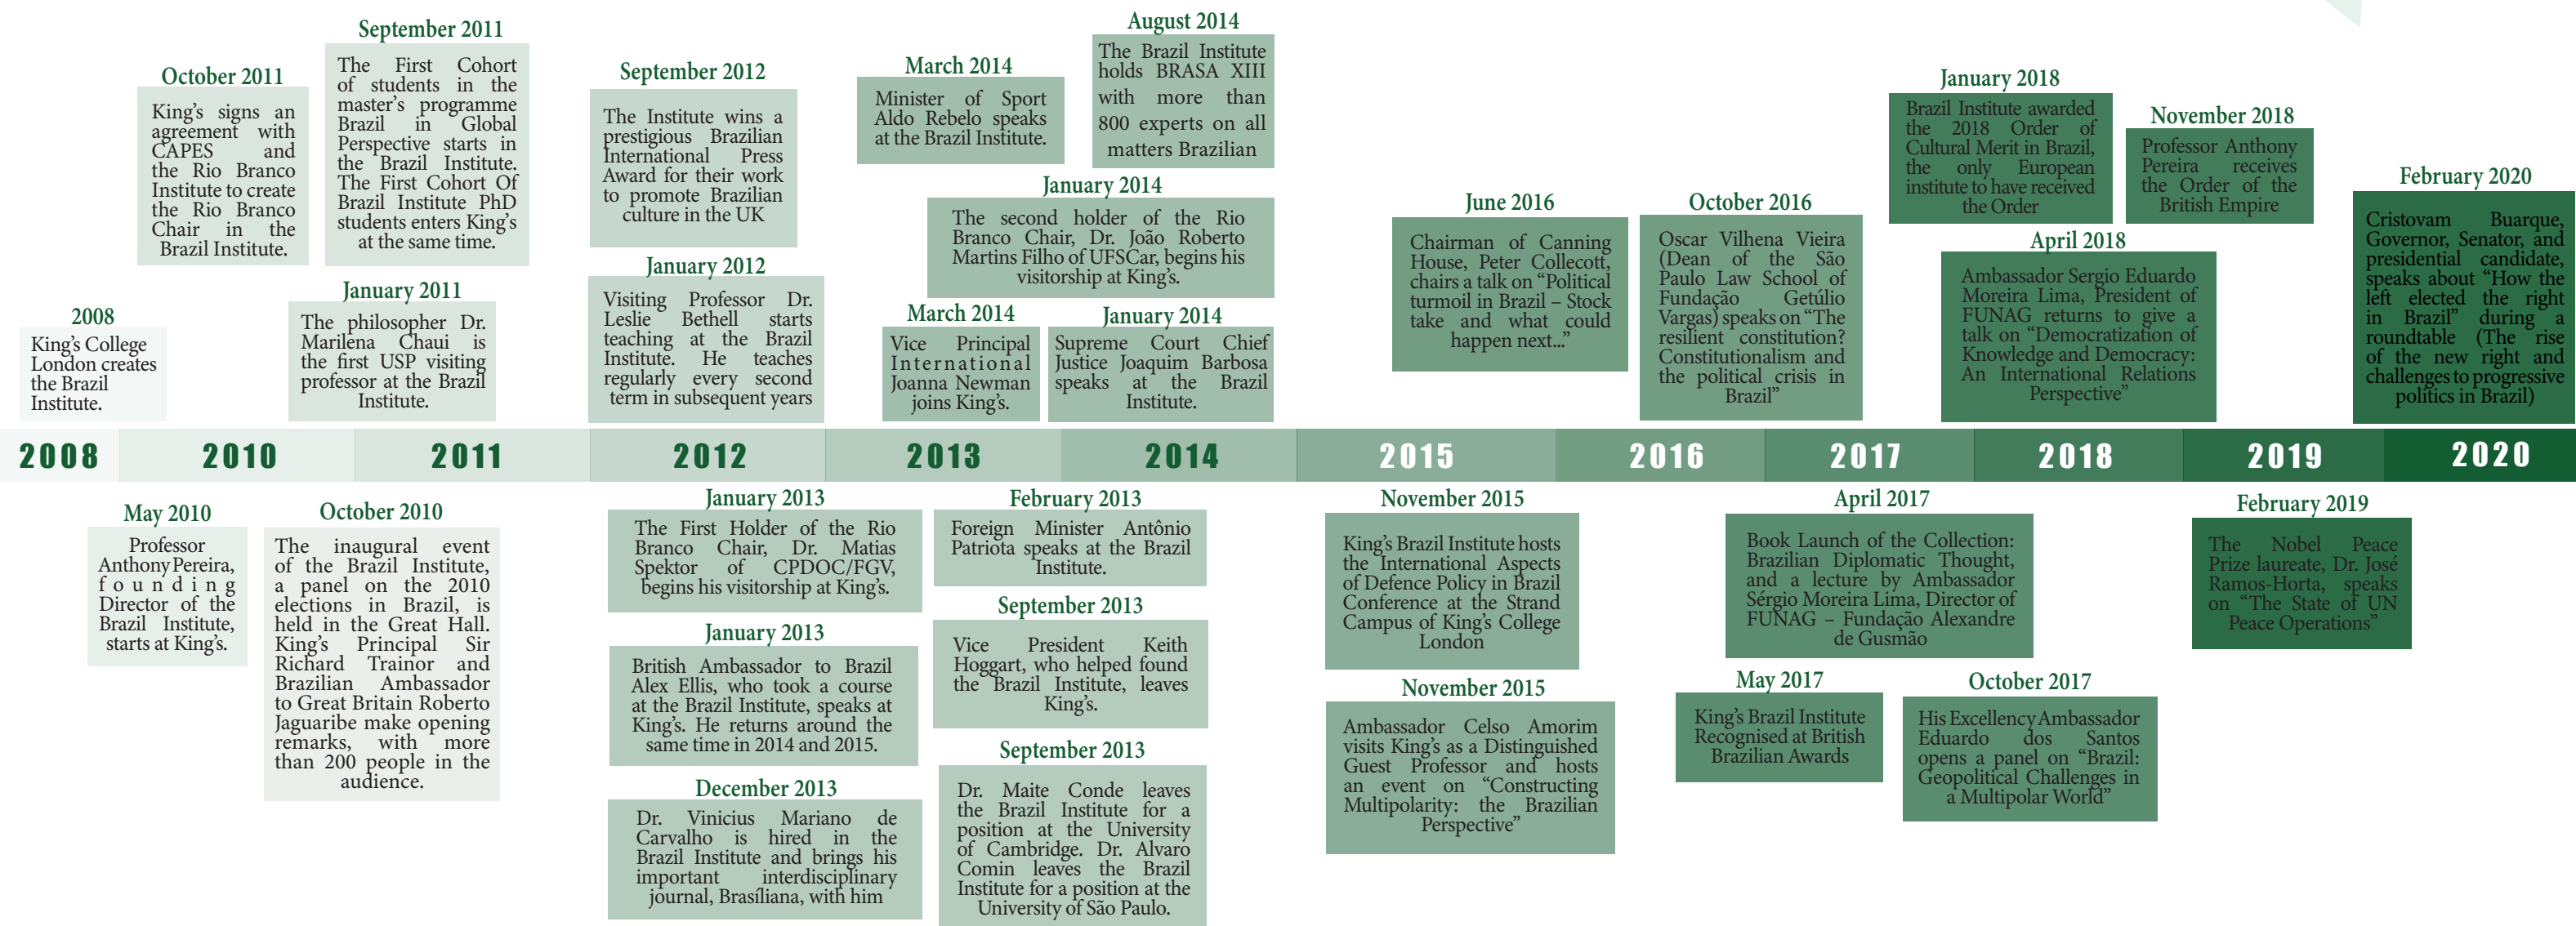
September 2011

The First Cohort of students in the master's programme Brazil in Global Perspective starts in the Brazil Institute. The First Cohort Of Brazil Institute PhD students enters King's at the same time.

October 2011

King's signs an agreement with CAPES and the Rio Branco Institute to create the Rio Branco Chair in the Brazil Institute.

2008

King's College London creates the Brazil Institute.

January 2011

The philosopher Dr. Marilena Chaui is the first USP visiting professor at the Brazil Institute.

September 2012

The Institute wins a prestigious Brazilian International Press Award for their work to promote Brazilian culture in the UK

January 2012

Visiting Professor Dr. Leslie Bethell starts teaching at the Brazil Institute. He teaches regularly every second term in subsequent years

March 2014

Minister of Sport Aldo Rebelo speaks at the Brazil Institute.

August 2014

The Brazil Institute holds BRASA XIII with more than 800 experts on all matters Brazilian

January 2014

The second holder of the Rio Branco Chair, Dr. João Roberto Martins Filho of UFSCar, begins his visitorship at King's.

March 2014

Vice Principal International Joanna Newman joins King's.

January 2014

Supreme Court Chief Justice Joaquim Barbosa speaks at the Brazil Institute.

June 2016

Chairman of Canning House, Peter Collecott, chairs a talk on "Political turmoil in Brazil – Stock take and what could happen next..."

October 2016

Oscar Vilhena Vieira (Dean of the São Paulo Law School of Fundação Getúlio Vargas) speaks on "The resilient constitution? Constitutionalism and the political crisis in Brazil"

January 2018

Brazil Institute awarded the 2018 Order of Cultural Merit in Brazil, the only European institute to have received the Order

November 2018

Professor Anthony Pereira receives the Order of the British Empire

April 2018

Ambassador Sergio Eduardo Moreira Lima, President of FUNAG returns to give a talk on "Democratization of Knowledge and Democracy: An International Relations Perspective"

February 2020

Cristovam Buarque, Governor, Senator, and presidential candidate, speaks about "How the left elected the right in Brazil" during a roundtable (The rise of the new right and challenges to progressive politics in Brazil)

2008 2010 2011 2012 2013 2014 2015 2016 2017 2018 2019 2020

May 2010

Professor Anthony Pereira, founding Director of the Brazil Institute, starts at King's.

October 2010

The inaugural event of the Brazil Institute, a panel on the 2010 elections in Brazil, is held in the Great Hall. King's Principal Sir Richard Trainor and Brazilian Ambassador to Great Britain Roberto Jaguaribe make opening remarks, with more than 200 people in the audience.

January 2013

The First Holder of the Rio Branco Chair, Dr. Matias Spektor of CPDOC/FGV, begins his visitorship at King's.

January 2013

British Ambassador to Brazil Alex Ellis, who took a course at the Brazil Institute, speaks at King's. He returns around the same time in 2014 and 2015.

December 2013

Dr. Vinicius Mariano de Carvalho is hired in the Brazil Institute and brings his important interdisciplinary journal, Brasíliana, with him

February 2013

Foreign Minister Antônio Patriota speaks at the Brazil Institute.

September 2013

Vice President Keith Hoggart, who helped found the Brazil Institute, leaves King's.

September 2013

Dr. Maite Conde leaves the Brazil Institute for a position at the University of Cambridge. Dr. Alvaro Comin leaves the Brazil Institute for a position at the University of São Paulo.

November 2015

King's Brazil Institute hosts the International Aspects of Defence Policy in Brazil Conference at the Strand Campus of King's College London

November 2015

Ambassador Celso Amorim visits King's as a Distinguished Guest Professor and hosts an event on "Constructing Multipolarity: the Brazilian Perspective"

April 2017

Book Launch of the Collection: Brazilian Diplomatic Thought, and a lecture by Ambassador Sérgio Moreira Lima, Director of FUNAG – Fundação Alexandre de Gusmão

May 2017

King's Brazil Institute Recognised at British Brazilian Awards

October 2017

His Excellency Ambassador Eduardo dos Santos opens a panel on "Brazil: Geopolitical Challenges in a Multipolar World"

February 2019

The Nobel Peace Prize laureate, Dr. José Ramos-Horta, speaks on "The State of UN Peace Operations"